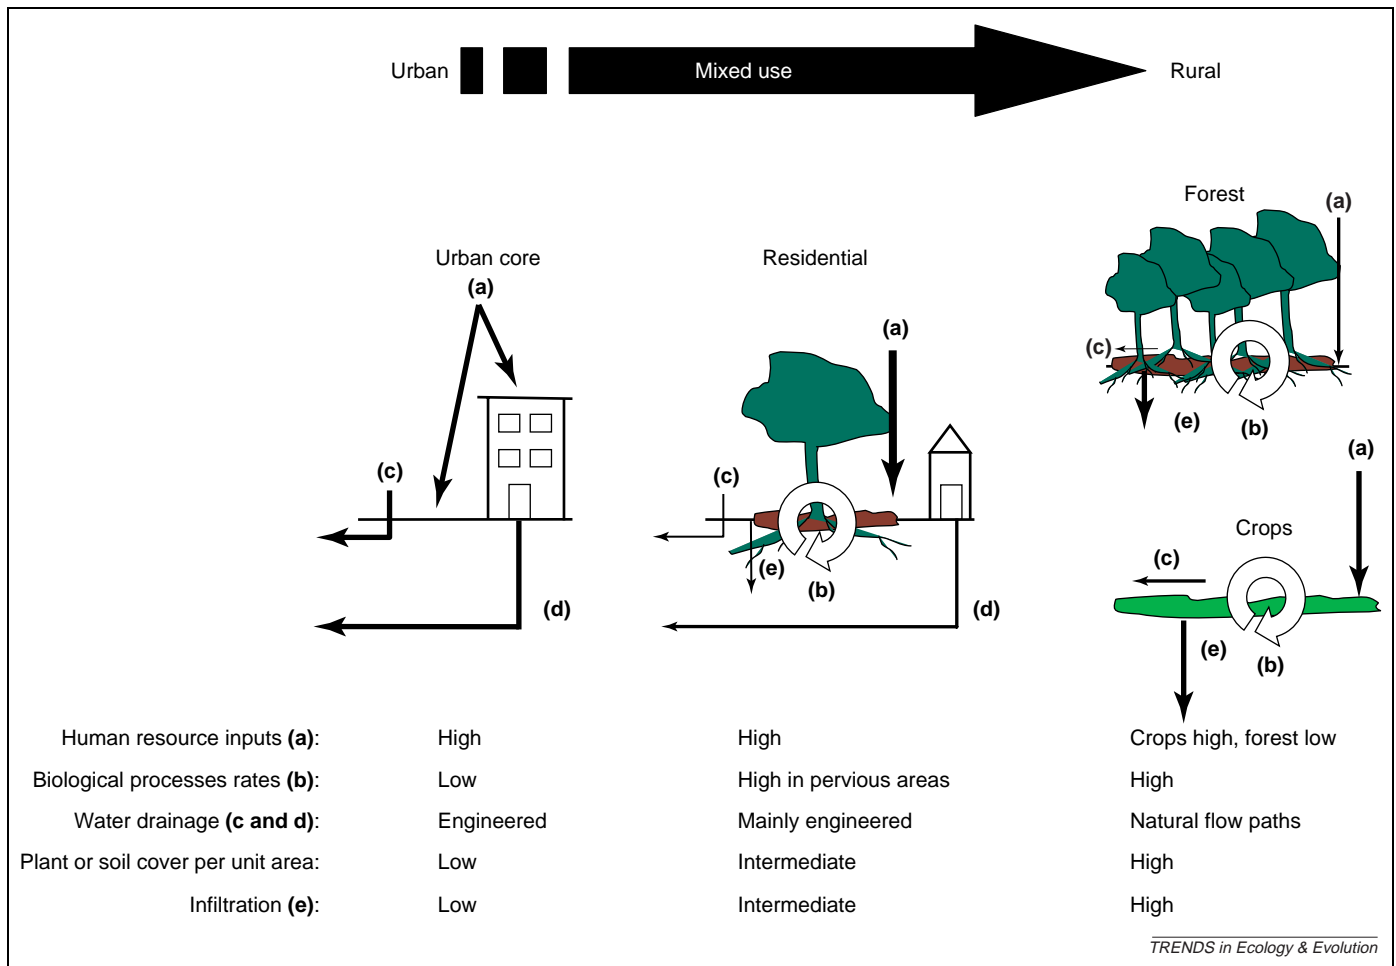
Urban Mixed use Rural

Forest
(a)
(c)
(e) (b)

Urban core
(a)
(c)
(d)

Residential
(a)
(c)
(e)
(b)
(d)

(a)
Crops
(c)
(e)
(b)

| | | | |
|---|---|---|---|
| Human resource inputs **(a)**: | High | High | Crops high, forest low |
| Biological processes rates **(b)**: | Low | High in pervious areas | High |
| Water drainage **(c and d)**: | Engineered | Mainly engineered | Natural flow paths |
| Plant or soil cover per unit area: | Low | Intermediate | High |
| Infiltration **(e)**: | Low | Intermediate | High |

TRENDS in Ecology & Evolution